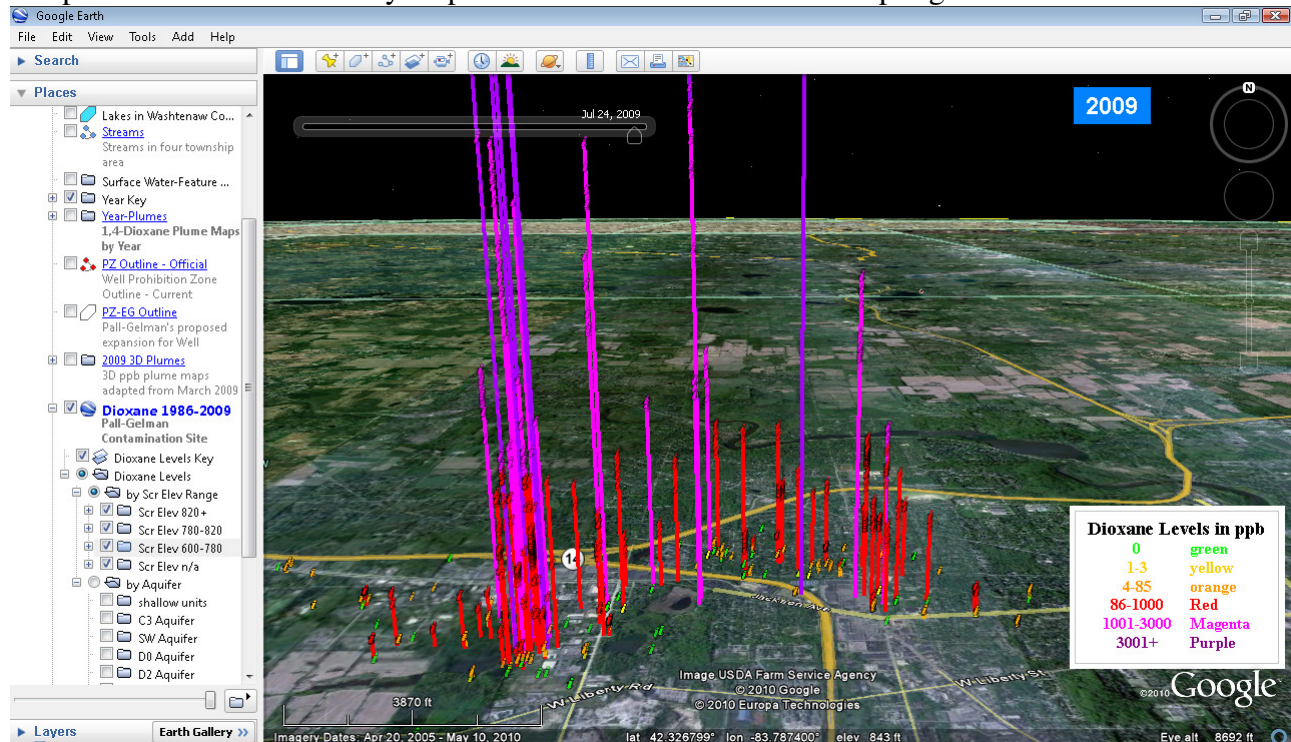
Google Earth

File Edit View Tools Add Help

Search

Places

Lakes in Washtenaw Co...

Streams
Streams in four township area

Surface Water-Feature ...

Year Key

Year-Plumes
1,4-Dioxane Plume Maps by Year

PZ Outline - Official
Well Prohibition Zone Outline - Current

PZ-EG Outline
Pall-Gelman's proposed expansion for Well

2009 3D Plumes
3D ppb plume maps adapted from March 2009

Dioxane 1986-2009
Pall-Gelman Contamination Site

Dioxane Levels Key

Dioxane Levels

by Scr Elev Range

Scr Elev 820+

Scr Elev 780-820

Scr Elev 600-780

Scr Elev n/a

by Aquifer

shallow units

C3 Aquifer

SW Aquifer

D0 Aquifer

D2 Aquifer

Layers

Earth Gallery »

Jul 24, 2009

2009

N

| Dioxane Levels in ppb | |
|---|---|
| 0 | green |
| 1-3 | yellow |
| 4-85 | orange |
| 86-1000 | Red |
| 1001-3000 | Magenta |
| 3001+ | Purple |

Jackson Ave

Wilberty Rd

Wilberty St

Image USDA Farm Service Agency
© 2010 Google
© 2010 Europa Technologies

©2010 Google

3870 ft

Imagery Dates: Apr 20, 2005 - May 10, 2010

lat 42.326799° lon -83.787400° elev 843 ft

Eye alt 8692 ft